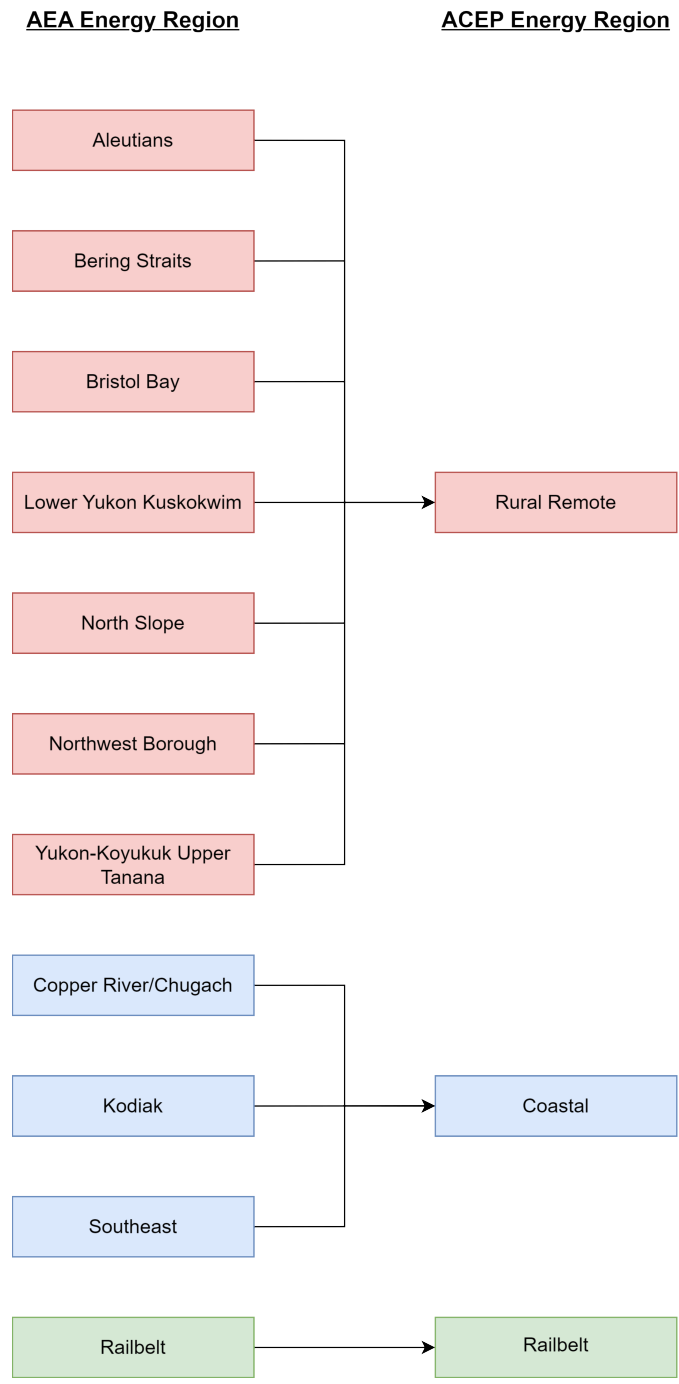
AEA Energy Region

ACEP Energy Region

Aleutians

Bering Straits

Bristol Bay

Lower Yukon Kuskokwim

North Slope

Northwest Borough

Yukon-Koyukuk Upper Tanana

Rural Remote

Copper River/Chugach

Kodiak

Southeast

Coastal

Railbelt

Railbelt